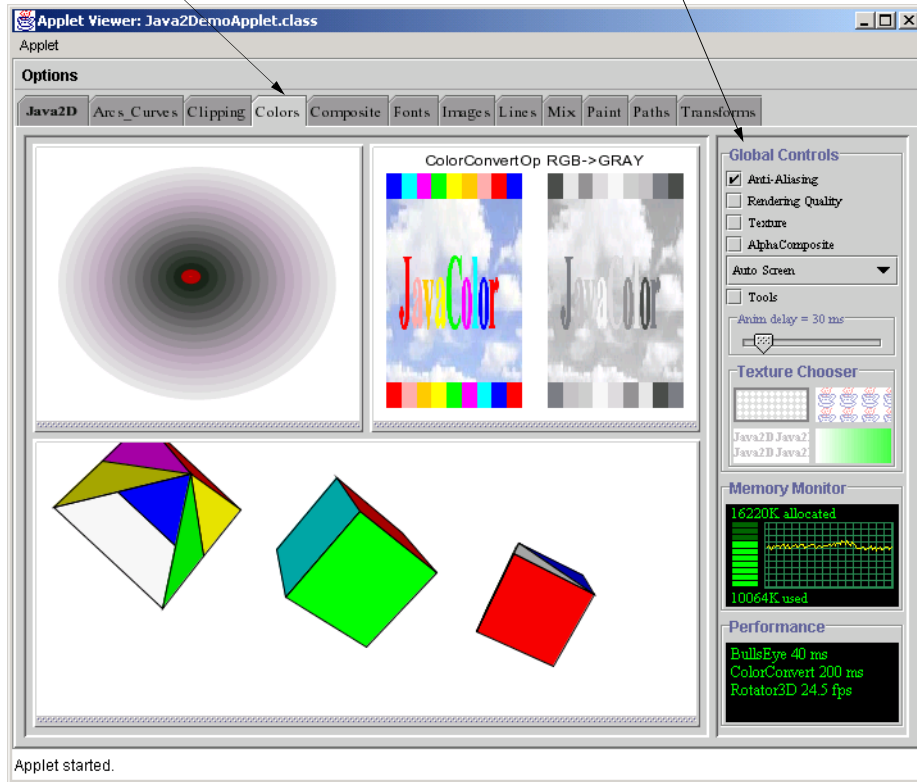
Applet Viewer: Java2DemoApplet.class
Applet
Options
Java2D | Arcs_Curves | Clipping | Colors | Composite | Fonts | Images | Lines | Mix | Paint | Paths | Transforms

ColorConvertOp RGB->GRAY
JavaColor
JavaColor

Global Controls
Anti-Aliasing
Rendering Quality
Texture
AlphaComposite
Auto Screen
Tools
Anim delay = 30 ms
Texture Chooser
Java2D Java2
Java2D Java2

Memory Monitor
16220K allocated
10064K used

Performance
BullsEye 40 ms
ColorConvert 200 ms
Rotator3D 24.5 fps

Applet started.